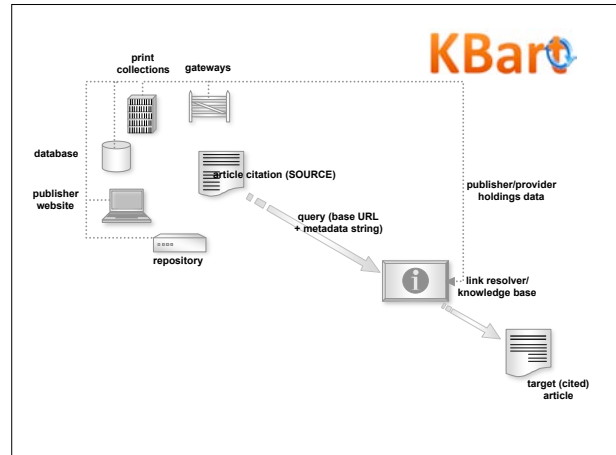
KBart

print collections

gateways

database

article citation (SOURCE)

publisher/provider holdings data

publisher website

query (base URL + metadata string)

repository

link resolver/ knowledge base

target (cited) article